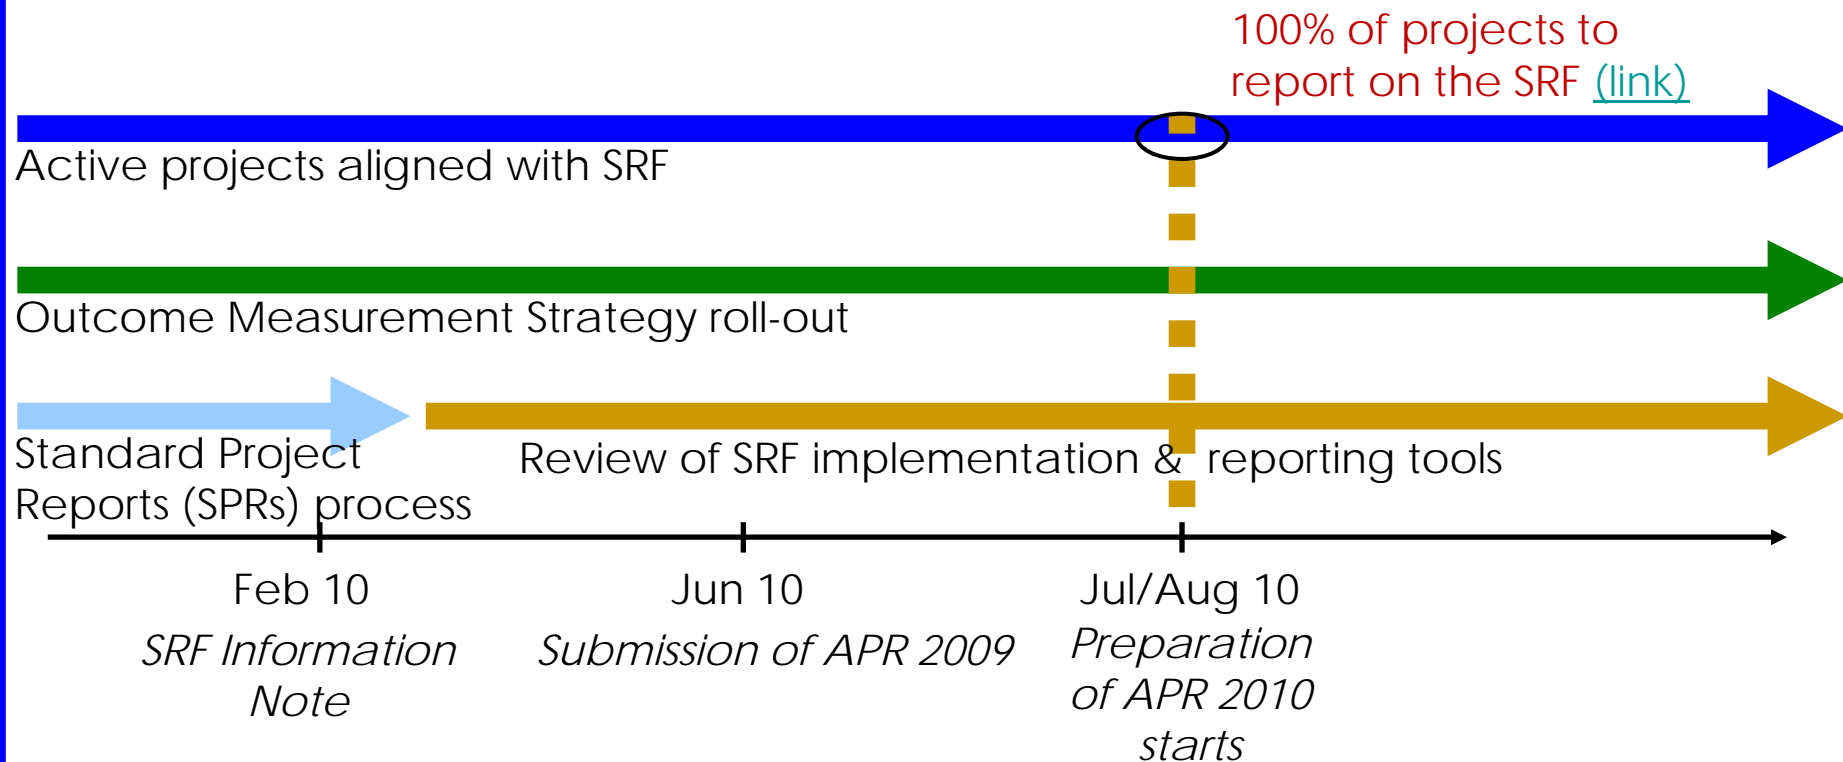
100% of projects to report on the SRF (link)

Active projects aligned with SRF

Outcome Measurement Strategy roll-out

Standard Project Reports (SPRs) process

Review of SRF implementation & reporting tools

Feb 10
SRF Information Note

Jun 10
Submission of APR 2009

Jul/Aug 10
Preparation of APR 2010 starts